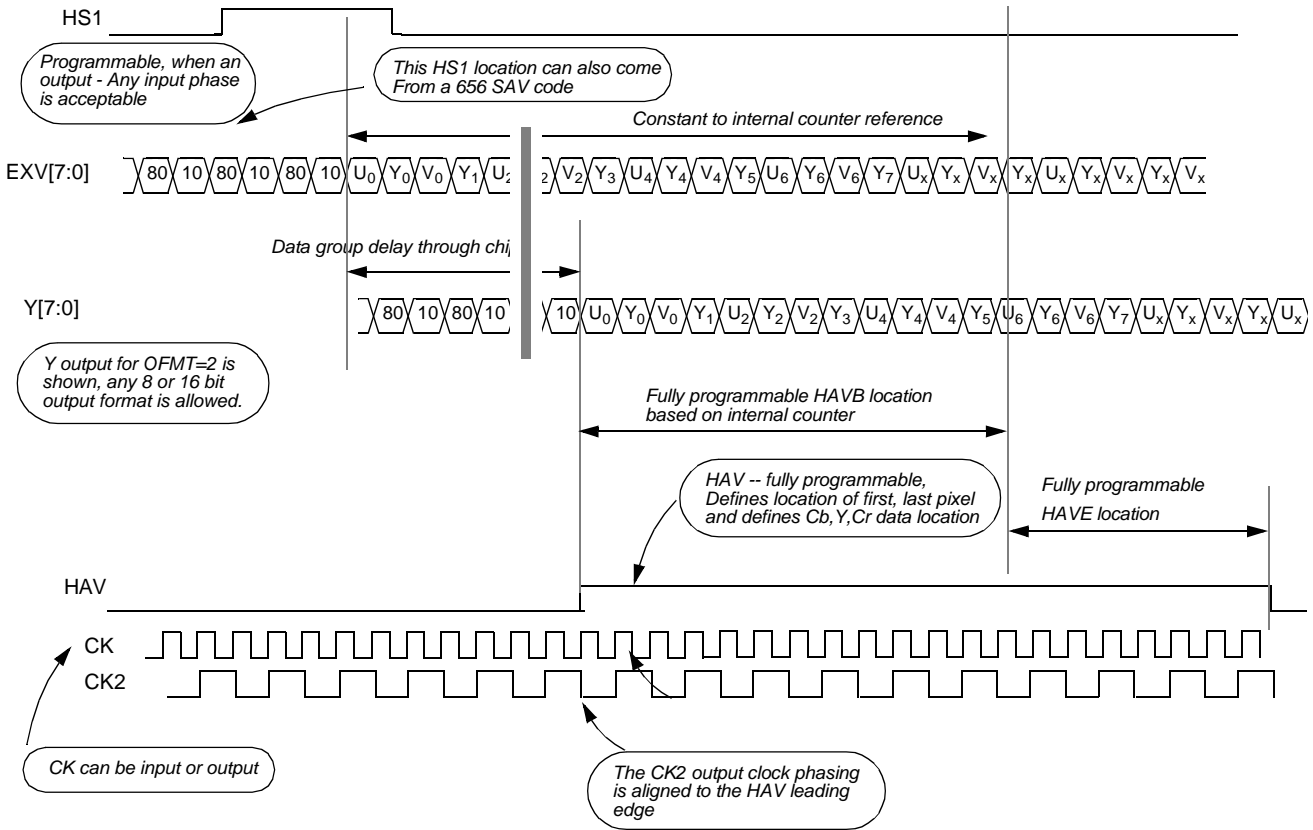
HS1

Programmable, when an output - Any input phase is acceptable

This HS1 location can also come From a 656 SAV code

Constant to internal counter reference

EXV[7:0] 80 10 80 10 80 10 $U_0$ $Y_0$ $V_0$ $Y_1$ $U_2$ 2 $V_2$ $Y_3$ $U_4$ $Y_4$ $V_4$ $Y_5$ $U_6$ $Y_6$ $V_6$ $Y_7$ $U_x$ $Y_x$ $V_x$ $Y_x$ $U_x$ $Y_x$ $V_x$ $Y_x$ $V_x$

Data group delay through chi

Y[7:0] 80 10 80 10 10 $U_0$ $Y_0$ $V_0$ $Y_1$ $U_2$ $Y_2$ $V_2$ $Y_3$ $U_4$ $Y_4$ $V_4$ $Y_5$ $U_6$ $Y_6$ $V_6$ $Y_7$ $U_x$ $Y_x$ $V_x$ $Y_x$ $U_x$

Y output for OFMT=2 is shown, any 8 or 16 bit output format is allowed.

Fully programmable HAVB location based on internal counter

HAV -- fully programmable, Defines location of first, last pixel and defines Cb,Y,Cr data location

Fully programmable HAVE location

HAV

CK

CK2

CK can be input or output

The CK2 output clock phasing is aligned to the HAV leading edge